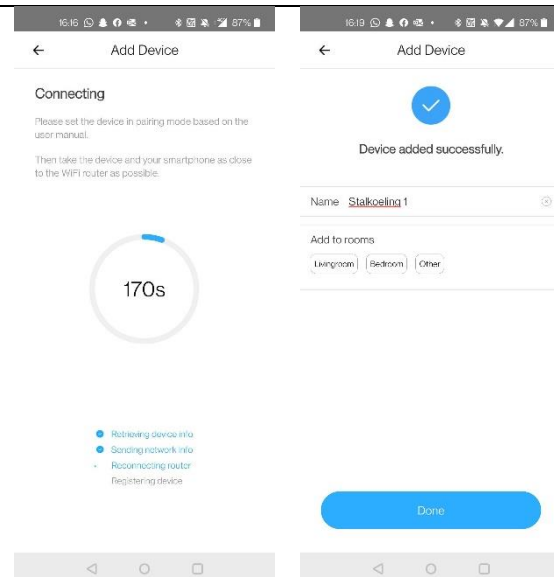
16:16 87%

←

Add Device

Connecting

Please set the device in pairing mode based on the user manual.

Then take the device and your smartphone as close to the WiFi router as possible.

170s

Retrieving device info

Sending network info

Reconnecting router

Registering device

16:19 87%

←

Add Device

Device added successfully.

Name Stalkoeling 1

Add to rooms

Livingroom Bedroom Other

Done